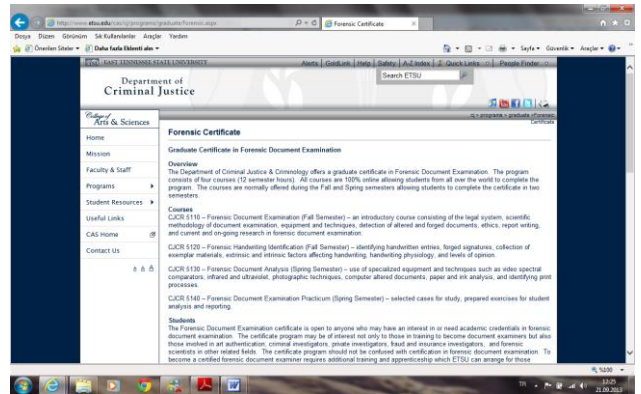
https://www.etsu.edu/cas/cj/programs/graduate/forensic.aspx

Forensic Certificate

Dosya Düzen Görünüm Sık Kullanılanlar Araçlar Yardım

Önerilen Siteler ▾ Daha fazla Eklenti alın ▾

Sayfa ▾ Güvenlik ▾ Araçlar ▾

EAST TENNESSEE STATE UNIVERSITY

Alerts | GoldLink | Help | Safety | A-Z Index | Quick Links | People Finder

Search ETSU

Department of Criminal Justice

College of Arts & Sciences

cj > programs > graduate > forensic Certificate

Home

Mission

Faculty & Staff

Programs

Student Resources

Useful Links

CAS Home

Contact Us

Forensic Certificate

Graduate Certificate in Forensic Document Examination

Overview
The Department of Criminal Justice & Criminology offers a graduate certificate in Forensic Document Examination. The program consists of four courses (12 semester hours). All courses are 100% online allowing students from all over the world to complete the program. The courses are normally offered during the Fall and Spring semesters allowing students to complete the certificate in two semesters.

Courses
CJCR 5110 – Forensic Document Examination (Fall Semester) – an introductory course consisting of the legal system, scientific methodology of document examination, equipment and techniques, detection of altered and forged documents, ethics, report writing, and current and on-going research in forensic document examination.

CJCR 5120 – Forensic Handwriting Identification (Fall Semester) – identifying handwritten entries, forged signatures, collection of exemplar materials, extrinsic and intrinsic factors affecting handwriting, handwriting physiology, and levels of opinion.

CJCR 5130 – Forensic Document Analysis (Spring Semester) – use of specialized equipment and techniques such as video spectral comparators, infrared and ultraviolet, photographic techniques, computer altered documents, paper and ink analysis, and identifying print processes.

CJCR 5140 – Forensic Document Examination Practicum (Spring Semester) – selected cases for study, prepared exercises for student analysis and reporting.

Students
The Forensic Document Examination certificate is open to anyone who may have an interest in or need academic credentials in forensic document examination. The certificate program may be of interest not only to those in training to become forensic document examiners but also those involved in art authentication, criminal investigators, private investigators, fraud and insurance investigators, and forensic scientists in other related fields. The certificate program should not be confused with certification in forensic document examination. To become a certified forensic document examiner requires additional training and apprenticeship which ETSU can arrange for those

%100

TR

13:25
21.09.2013